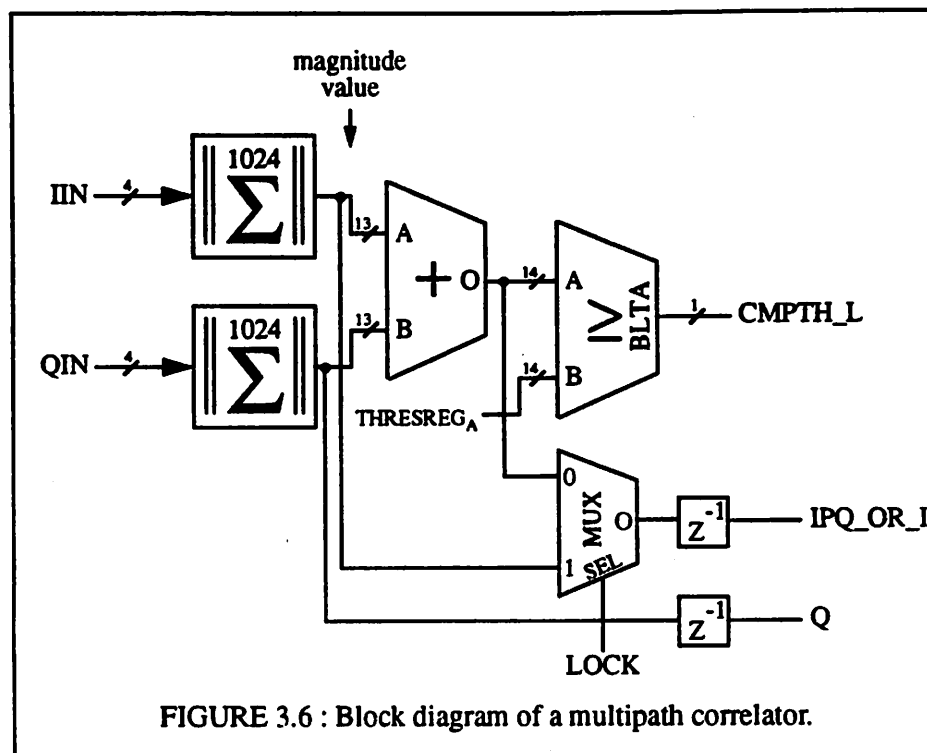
magnitude value

IIN

4

1024

$\sum$

QIN

4

1024

$\sum$

13

A

13

B

+

O

14

A

14

B

$\geq$

BLTA

1

CMPTH_L

THRESREG$_A$

0

MUX

O

1

SEL

$Z^{-1}$

IPQ_OR_I

$Z^{-1}$

Q

LOCK

FIGURE 3.6 : Block diagram of a multipath correlator.